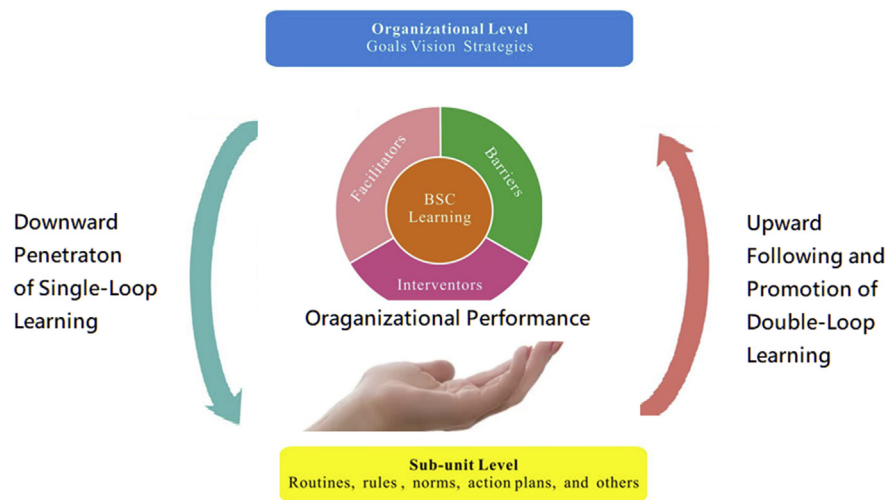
Organizational Level
Goals Vision Strategies

Downward Penetraton of Single-Loop Learning

Facilitators

Barriers

BSC Learning

Interventors

Oraganizational Performance

Upward Following and Promotion of Double-Loop Learning

Sub-unit Level
Routines, rules , norms, action plans, and others